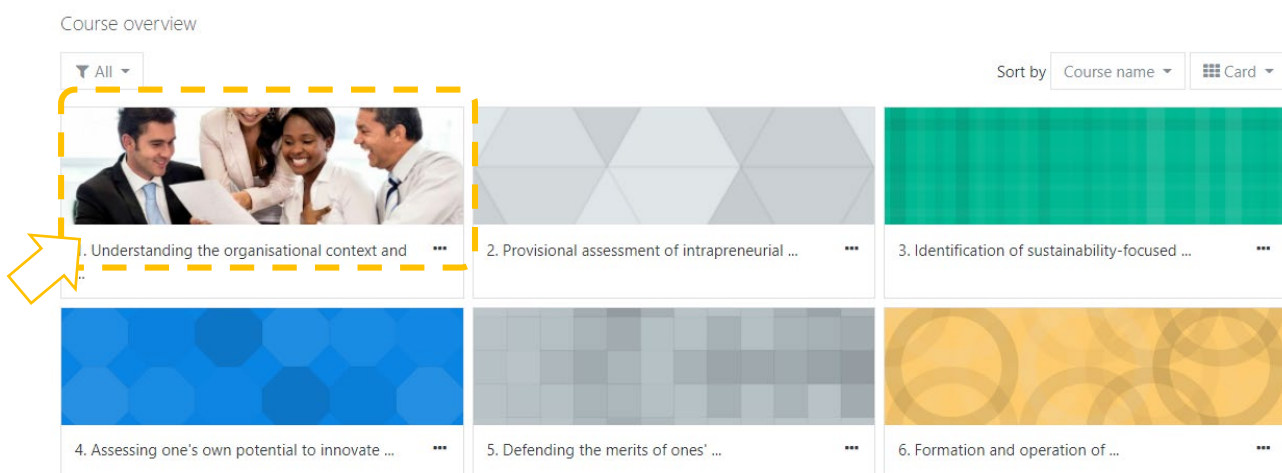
Course overview

All

Sort by Course name Card

. Understanding the organisational context and ...

2. Provisional assessment of intrapreneurial ...

3. Identification of sustainability-focused ...

4. Assessing one's own potential to innovate ...

5. Defending the merits of ones' ...

6. Formation and operation of ...